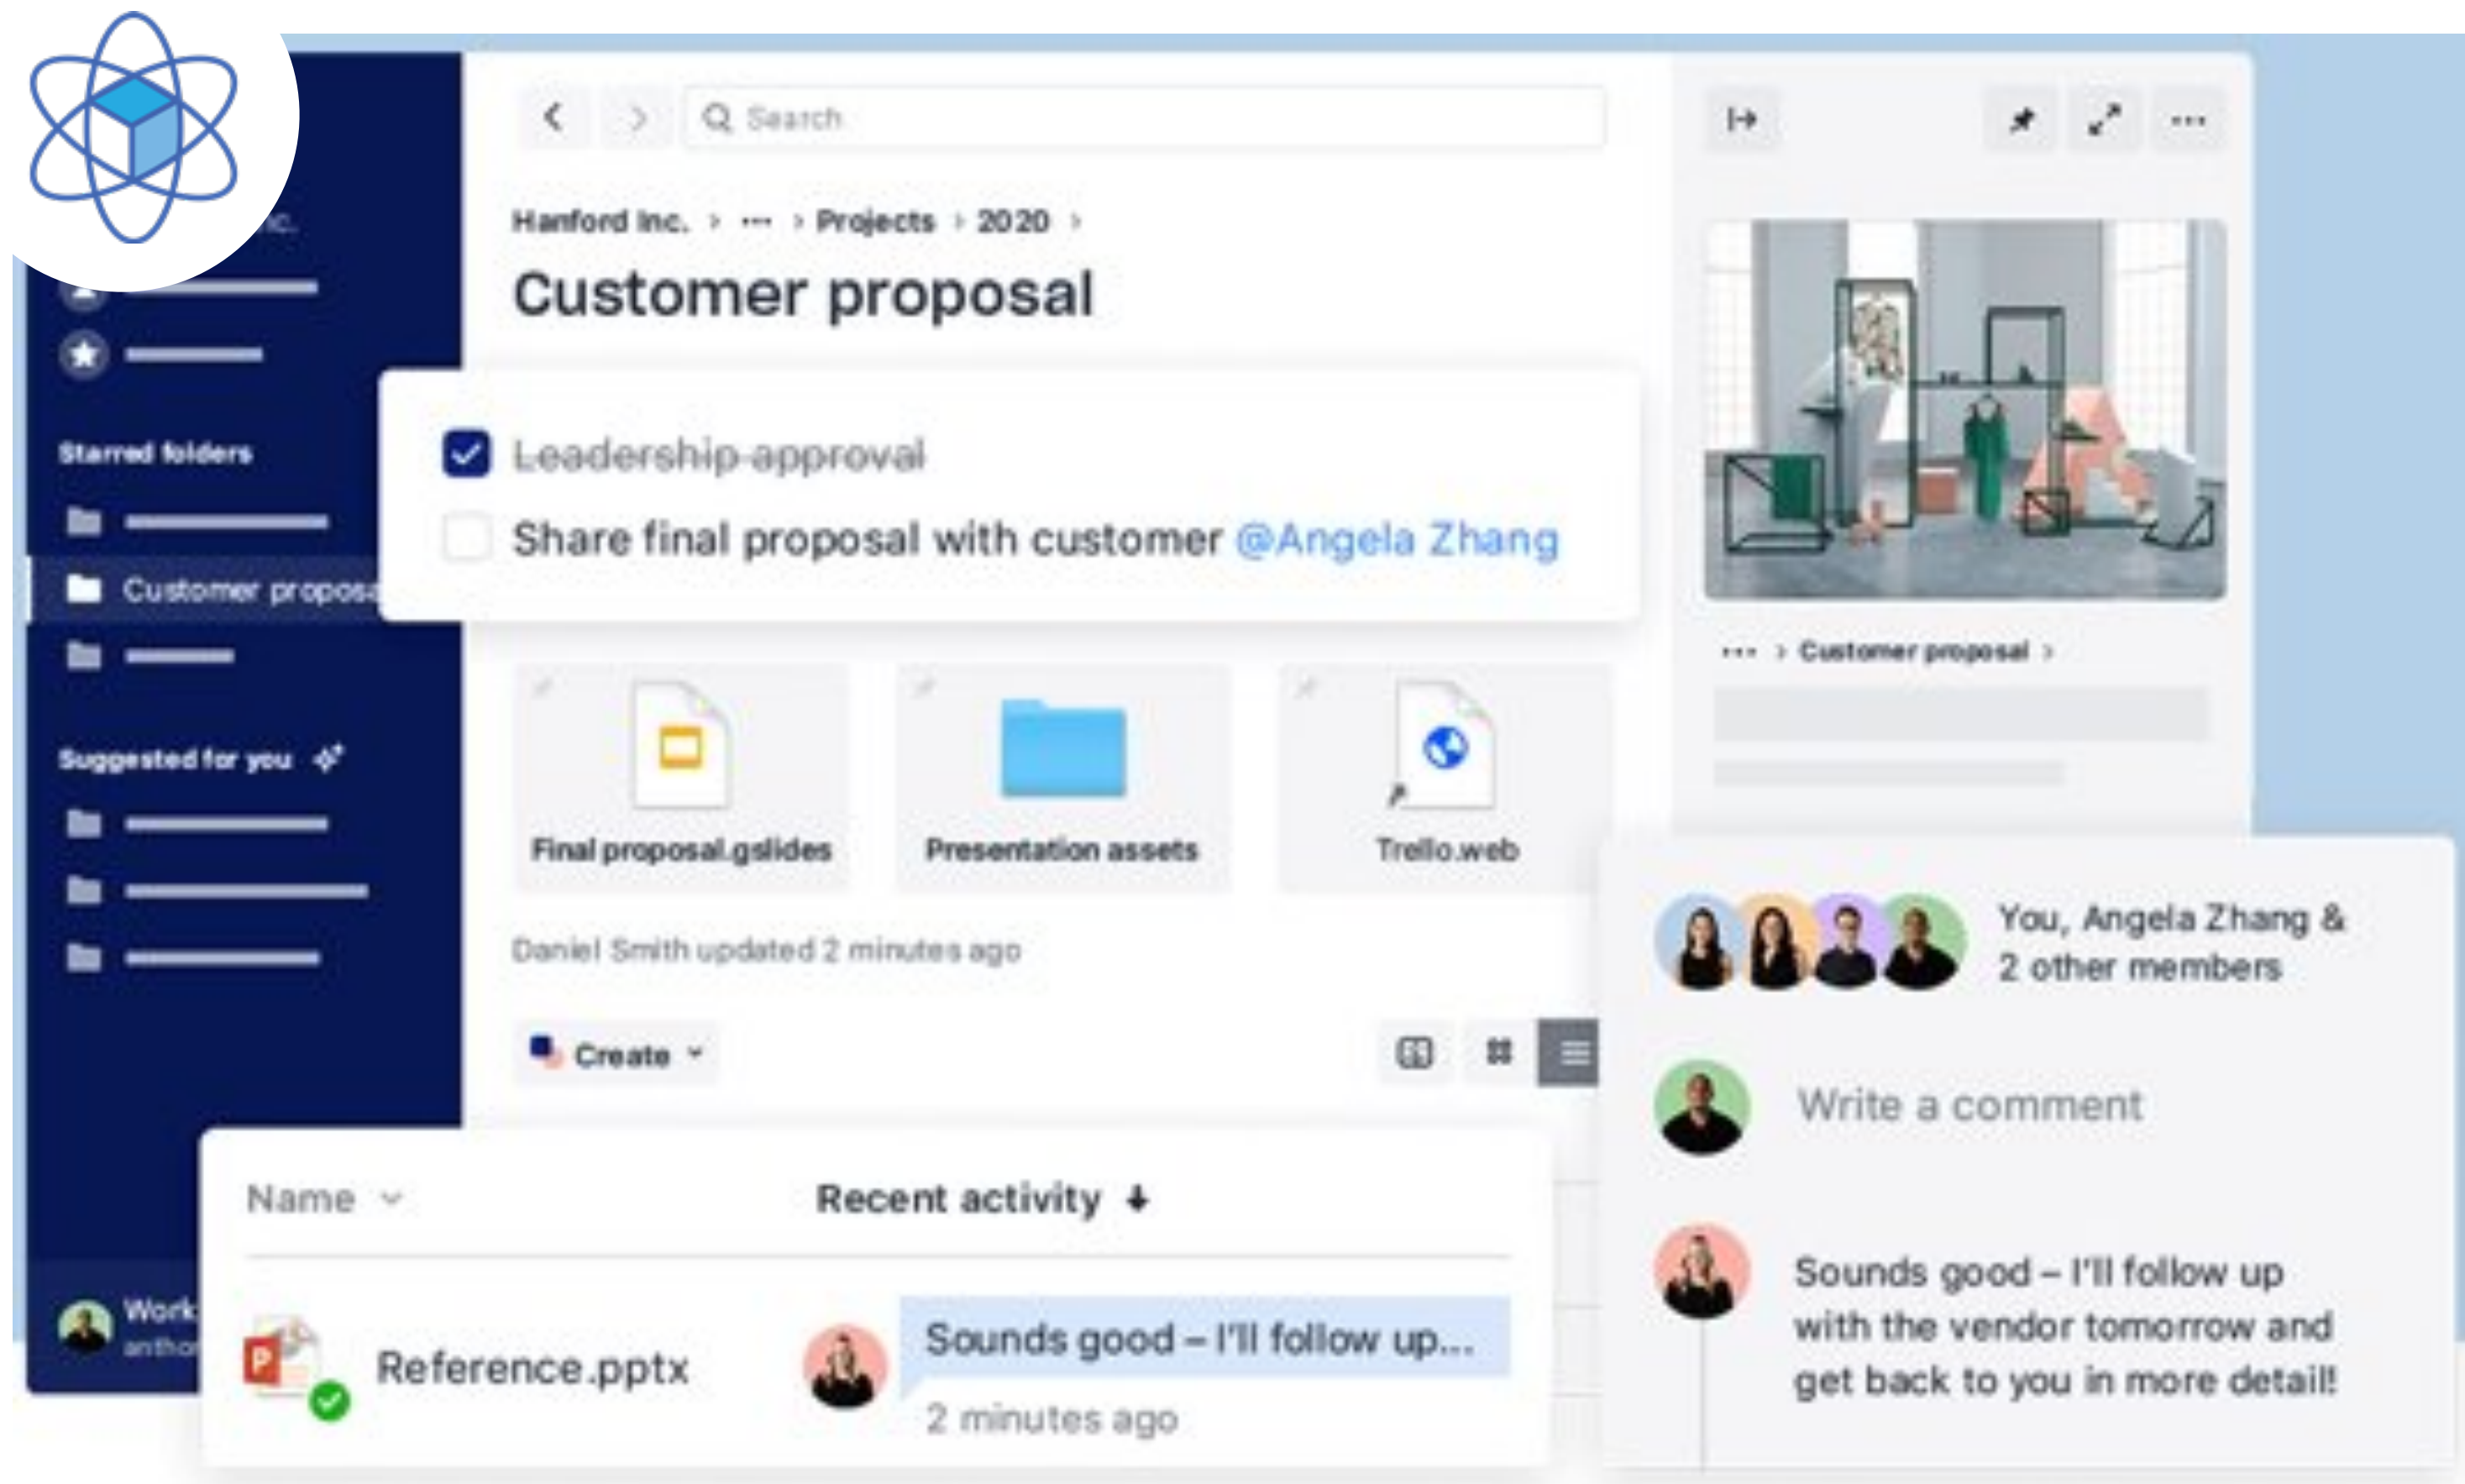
nc.

Starred folders

Customer proposa

Suggested for you

Work
antho

Search

Hanford Inc. › ··· › Projects › 2020 ›

Customer proposal

Leadership approval

Share final proposal with customer @Angela Zhang

Final proposal.gslides

Presentation assets

Trello.web

Daniel Smith updated 2 minutes ago

Create

Name

Recent activity

Reference.pptx

Sounds good – I'll follow up...

2 minutes ago

··· › Customer proposal ›

You, Angela Zhang & 2 other members

Write a comment

Sounds good – I'll follow up with the vendor tomorrow and get back to you in more detail!